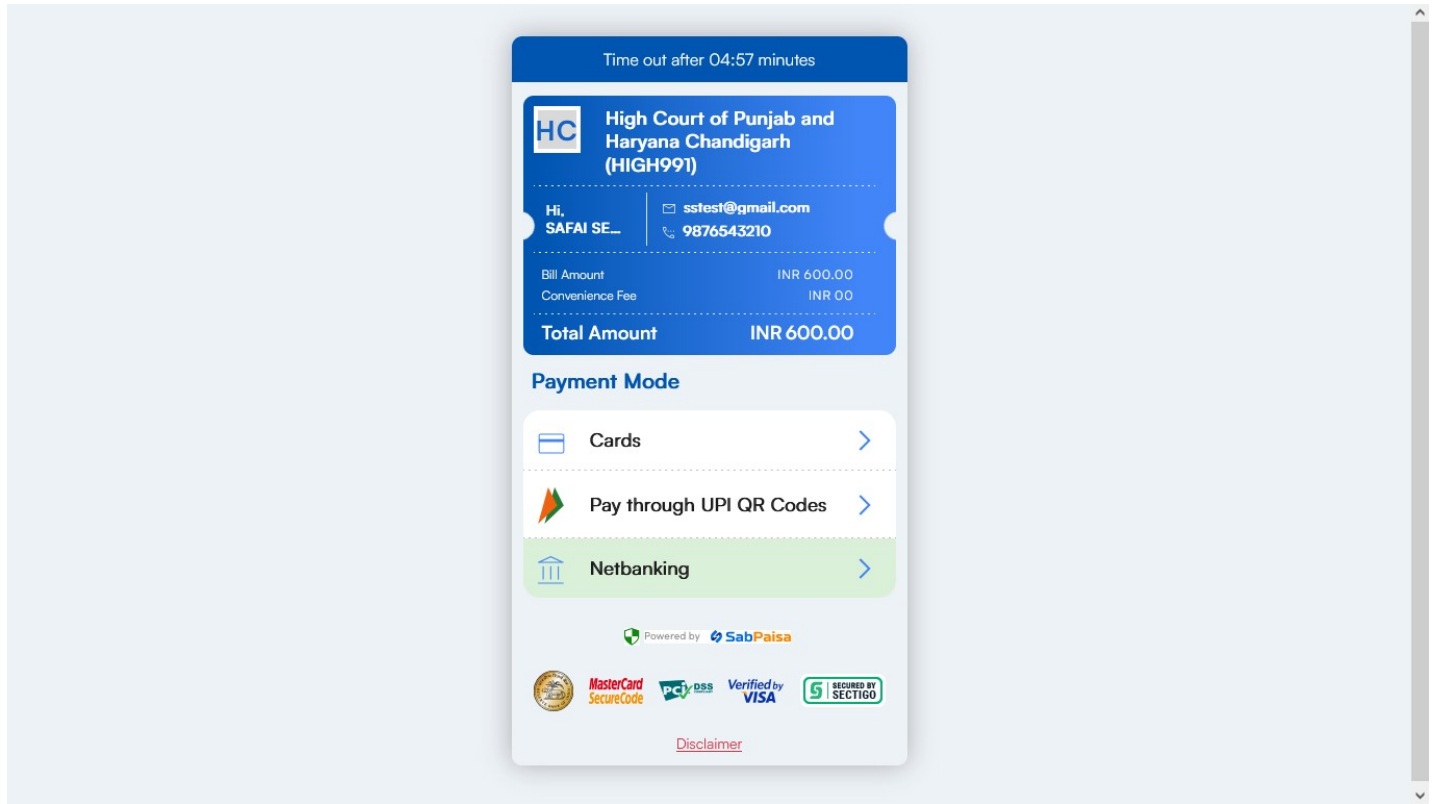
Time out after 04:57 minutes

HC

High Court of Punjab and Haryana Chandigarh (HIGH991)

Hi,
SAFAI SE...

sstest@gmail.com
9876543210

Bill Amount INR 600.00
Convenience Fee INR 00

Total Amount INR 600.00

Payment Mode

Cards

Pay through UPI QR Codes

Netbanking

Powered by SabPaisa

MasterCard SecureCode

PCI DSS

Verified by VISA

SECURED BY SECTIGO

Disclaimer